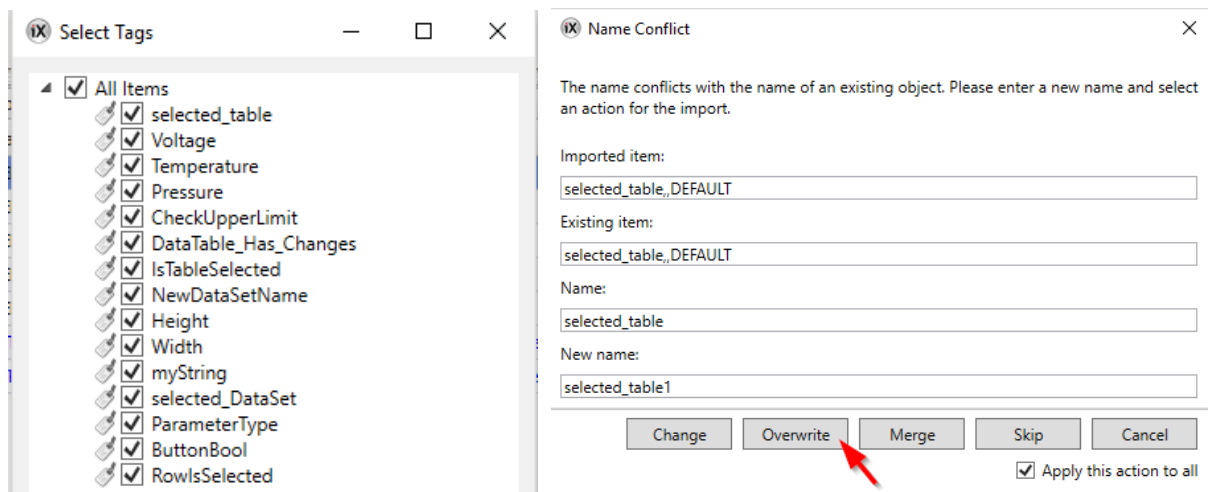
iX Select Tags

All Items
selected_table
Voltage
Temperature
Pressure
CheckUpperLimit
DataTable_Has_Changes
IsTableSelected
NewDataSetName
Height
Width
myString
selected_DataSet
ParameterType
ButtonBool
RowIsSelected

iX Name Conflict

The name conflicts with the name of an existing object. Please enter a new name and select an action for the import.

Imported item:
selected_table,,DEFAULT

Existing item:
selected_table,,DEFAULT

Name:
selected_table

New name:
selected_table1

Change
Overwrite
Merge
Skip
Cancel

Apply this action to all